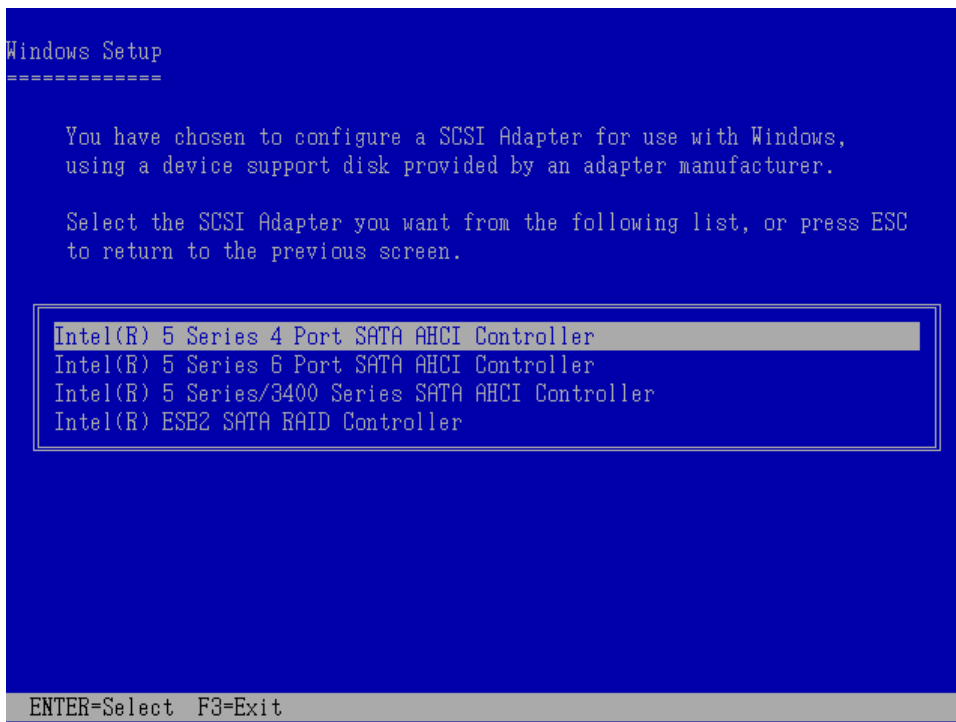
Windows Setup
=============

You have chosen to configure a SCSI Adapter for use with Windows, using a device support disk provided by an adapter manufacturer.

Select the SCSI Adapter you want from the following list, or press ESC to return to the previous screen.

Intel(R) 5 Series 4 Port SATA AHCI Controller
Intel(R) 5 Series 6 Port SATA AHCI Controller
Intel(R) 5 Series/3400 Series SATA AHCI Controller
Intel(R) ESB2 SATA RAID Controller

ENTER=Select F3=Exit